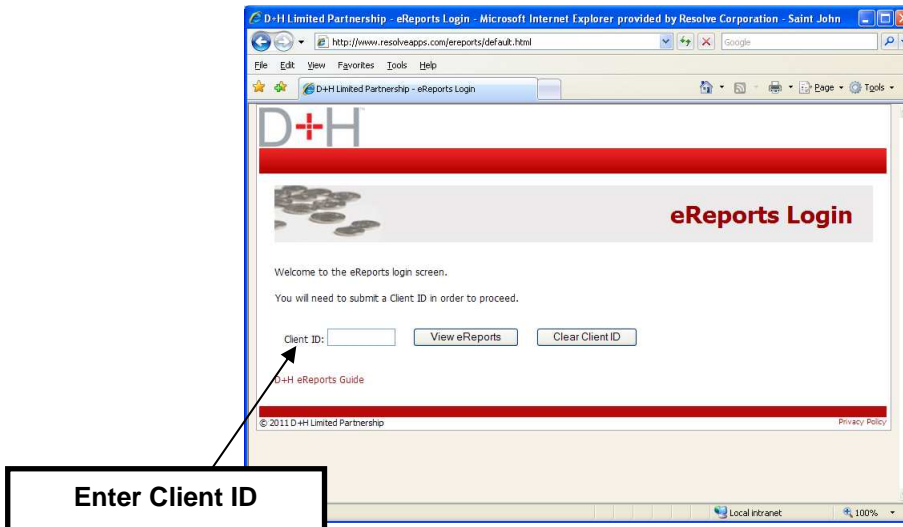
D+H Limited Partnership - eReports Login - Microsoft Internet Explorer provided by Resolve Corporation - Saint John

http://www.resolveapps.com/ereports/default.html

Google

File Edit View Favorites Tools Help

D+H Limited Partnership - eReports Login

Page ▾ Tools ▾

D+H

eReports Login

Welcome to the eReports login screen.

You will need to submit a Client ID in order to proceed.

Client ID: View eReports Clear Client ID

D+H eReports Guide

© 2011 D+H Limited Partnership

Privacy Policy

Local intranet

100%

Enter Client ID